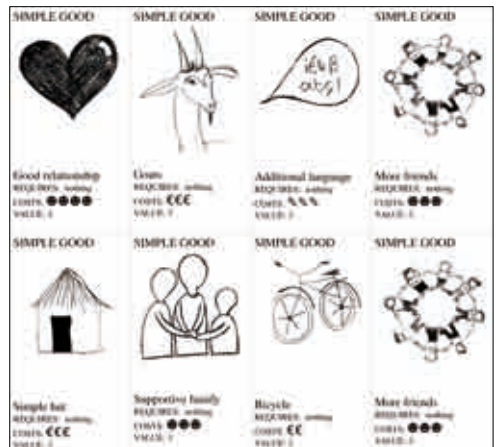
SIMPLE GOOD

Good relationship
REQUIRES: nothing
COSTS: ●●●●
VALUE: 3

SIMPLE GOOD

Goats
REQUIRES: nothing
COSTS: €€€
VALUE: 3

SIMPLE GOOD

iEt8 ots!

Additional language
REQUIRES: nothing
COSTS: ✎✎✎
VALUE: 3

SIMPLE GOOD

More friends
REQUIRES: nothing
COSTS: ●●●
VALUE: 3

SIMPLE GOOD

Simple hut
REQUIRES: nothing
COSTS: €€€
VALUE: 3

SIMPLE GOOD

Supportive family
REQUIRES: nothing
COSTS: ●●●
VALUE: 3

SIMPLE GOOD

Bicycle
REQUIRES: nothing
COSTS: €€
VALUE: 3

SIMPLE GOOD

More friends
REQUIRES: nothing
COSTS: ●●●
VALUE: 3